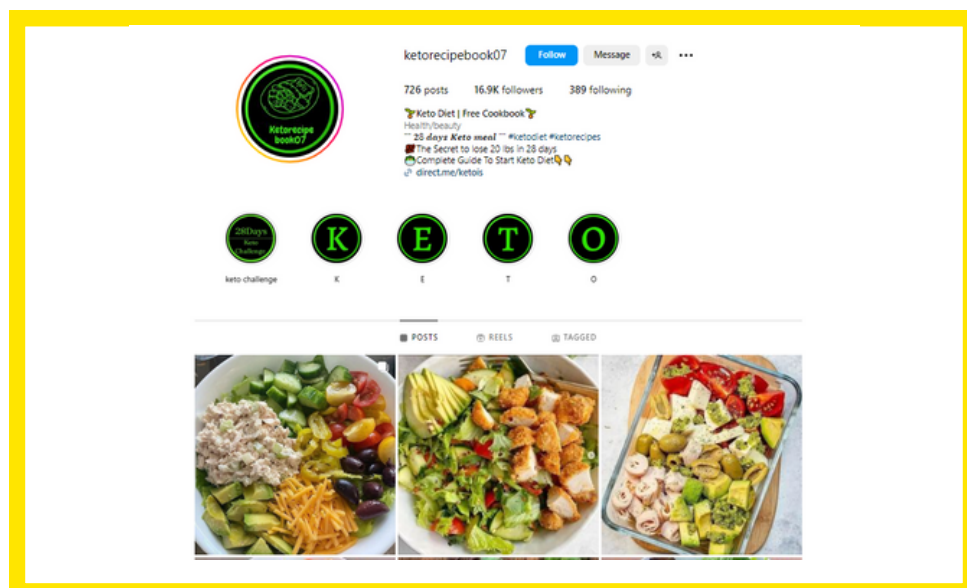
Ketorecipe book07

ketorecipebook07 Follow Message

726 posts 16.9K followers 389 following

🍃Keto Diet | Free Cookbook🍃
Health/beauty
28 days Keto meal #ketodiet #ketorecipes
The Secret to lose 20 lbs in 28 days
Complete Guide To Start Keto Diet👇👇
direct.me/ketois

28Days Keto Challenge
keto challenge

K
K

E
E

T
T

O
O

POSTS REELS TAGGED